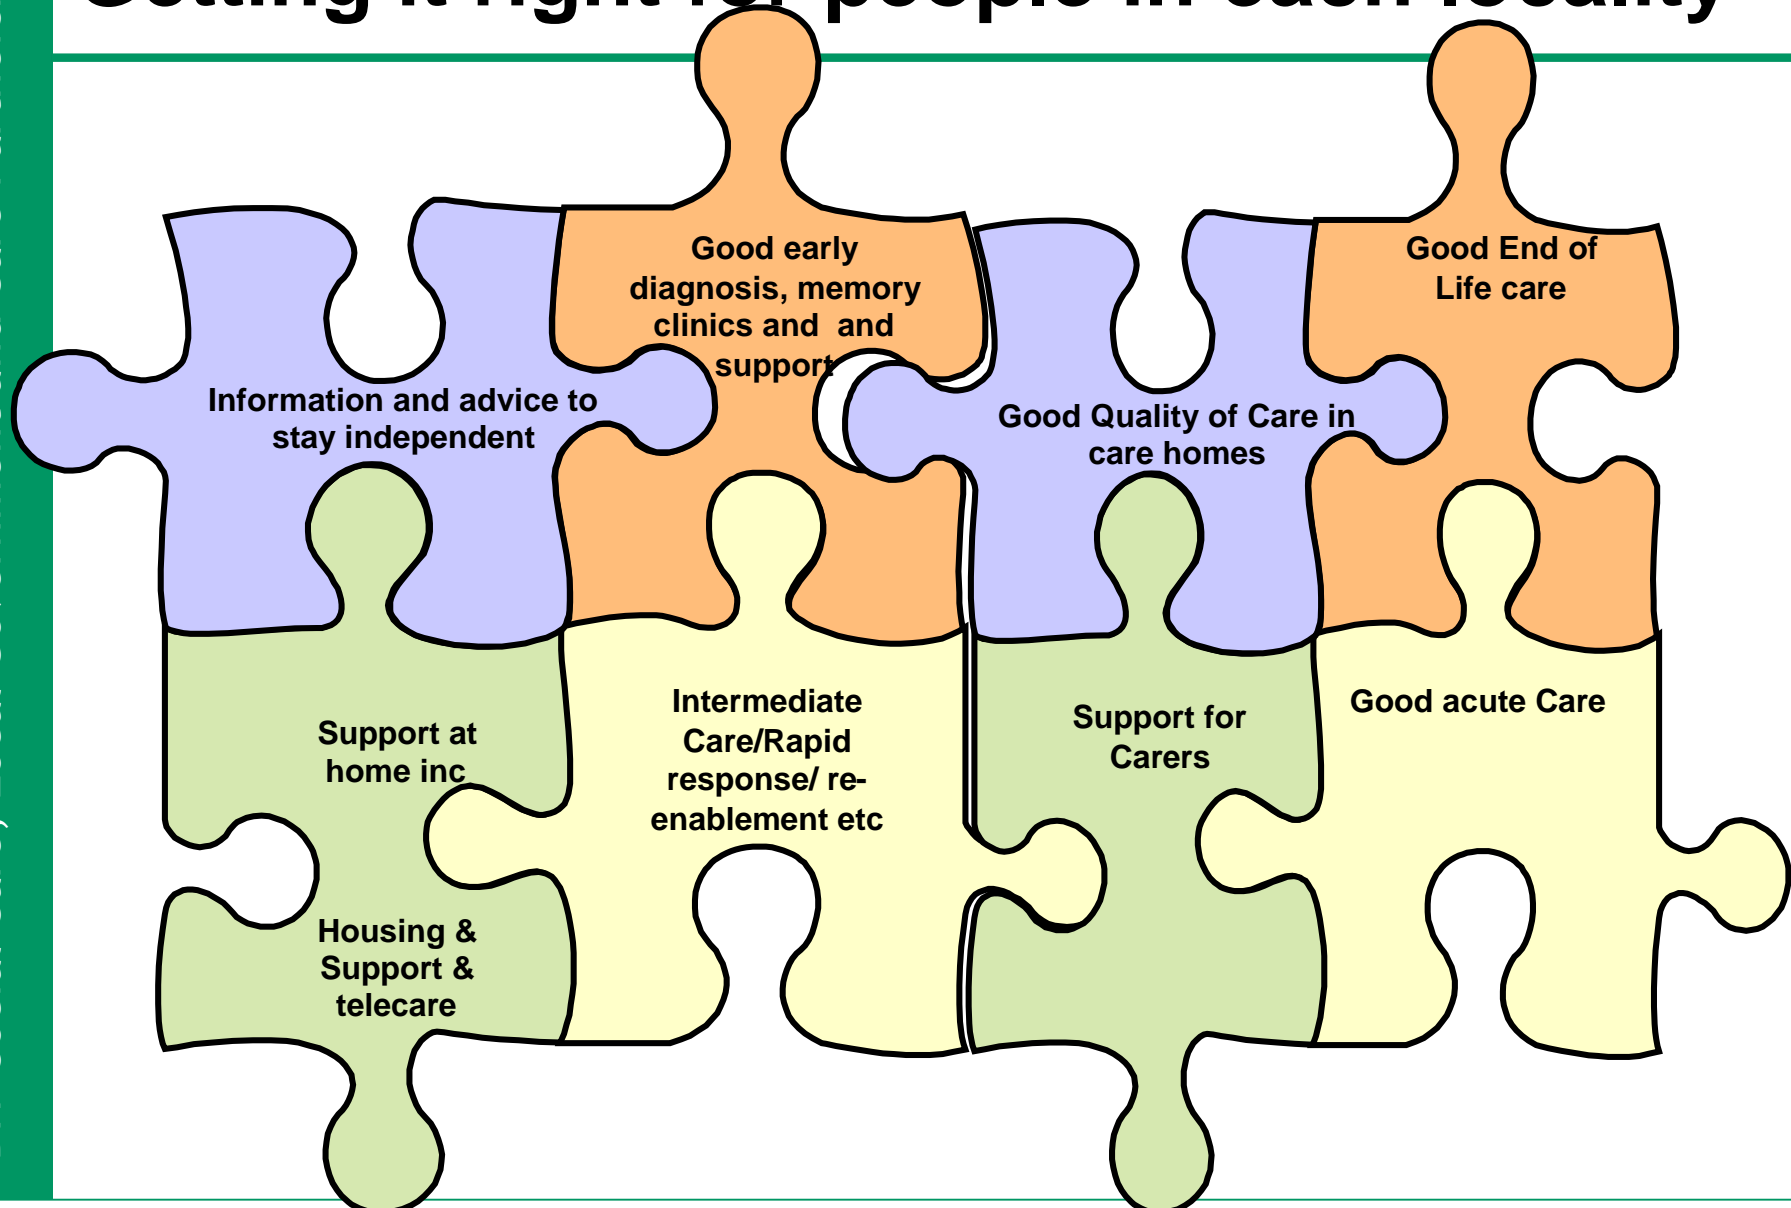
Getting it right for people in each locality

Good early diagnosis, memory clinics and and support

Good End of Life care

Information and advice to stay independent

Good Quality of Care in care homes

Support at home inc

Intermediate Care/Rapid response/ re-enablement etc

Support for Carers

Good acute Care

Housing & Support & telecare